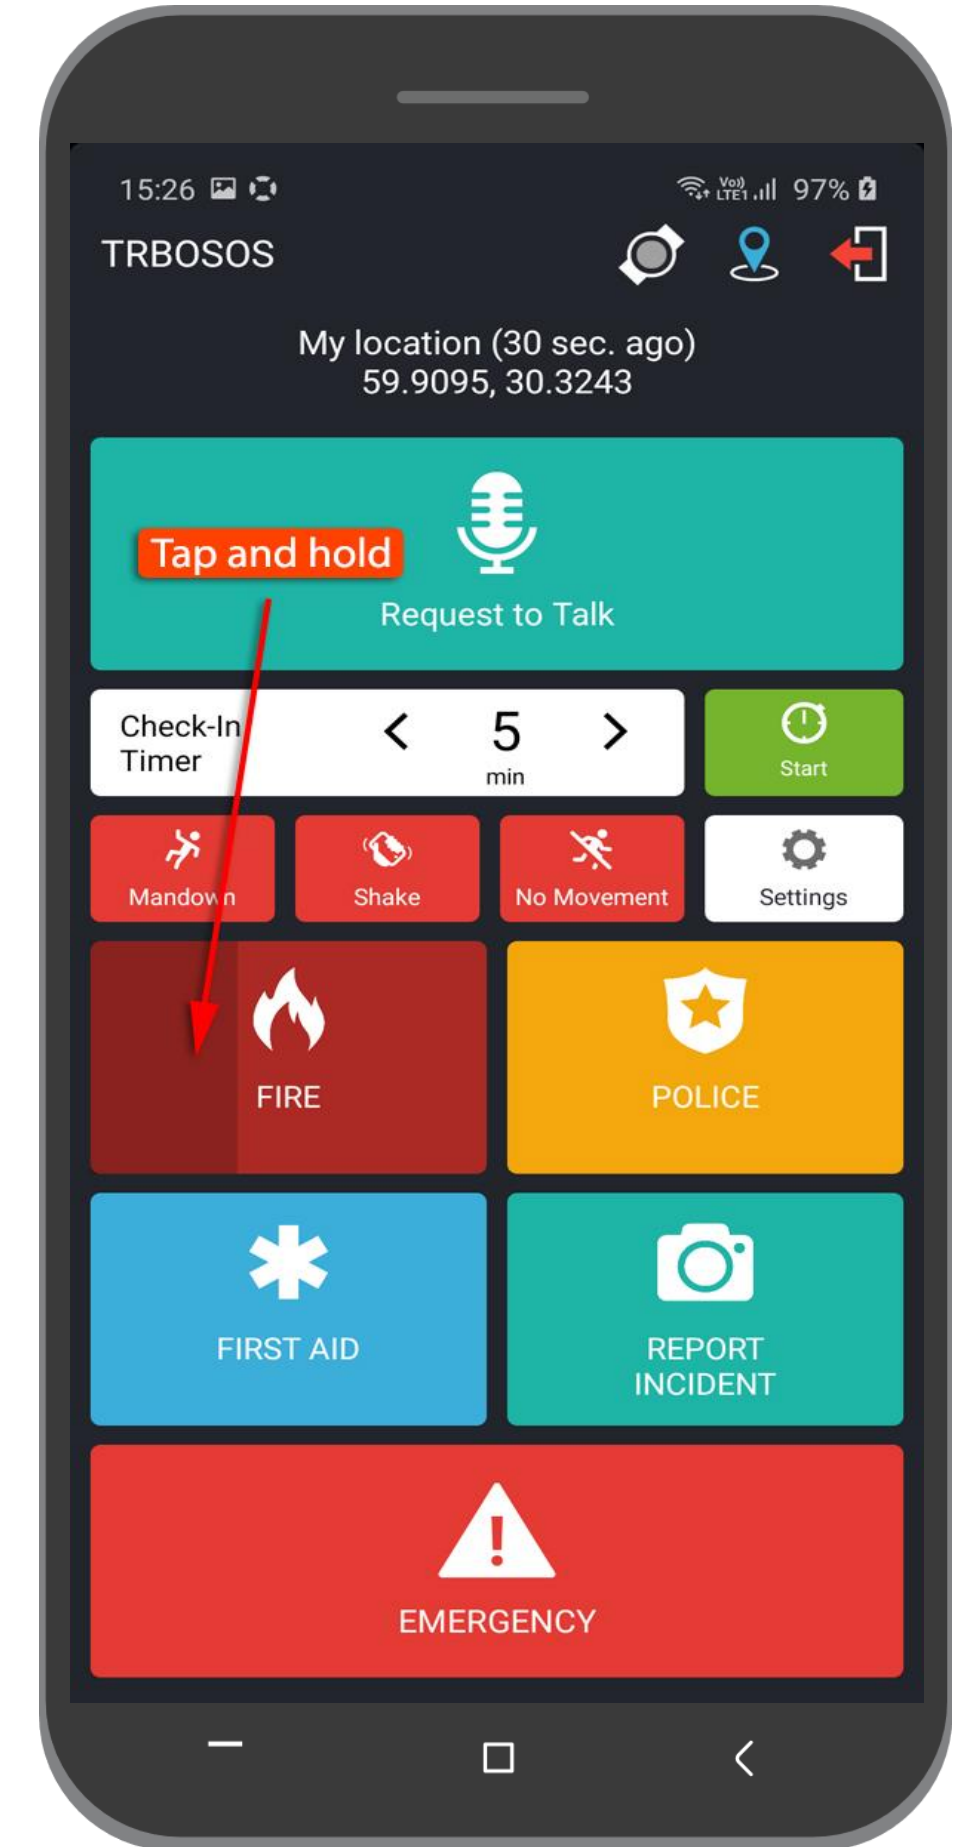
15:26

Vo) LTE1 97%

TRBOSOS

My location (30 sec. ago)
59.9095, 30.3243

Tap and hold

Request to Talk

Check-In Timer

<

5
min

>

Start

Mandown

Shake

No Movement

Settings

FIRE

POLICE

FIRST AID

REPORT INCIDENT

EMERGENCY